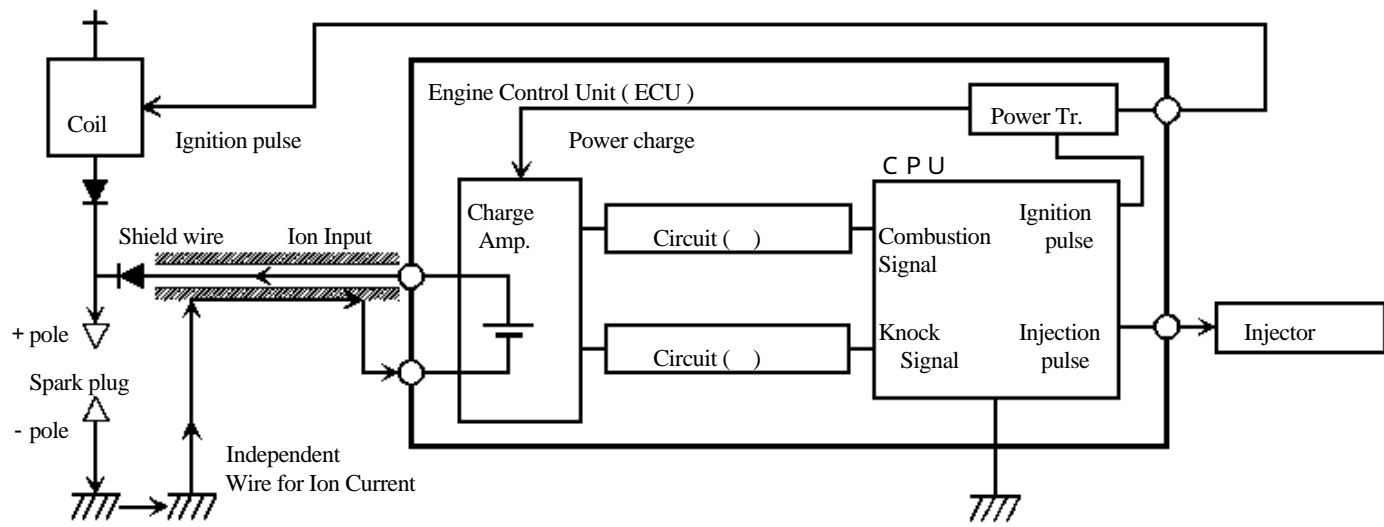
Coil

Ignition pulse

Engine Control Unit ( ECU )

Power Tr.

Power charge

C P U

Charge Amp.

Circuit ( )

Combustion Signal

Ignition pulse

Shield wire

Ion Input

+ pole

Circuit ( )

Knock Signal

Injection pulse

Injector

Spark plug

- pole

Independent Wire for Ion Current